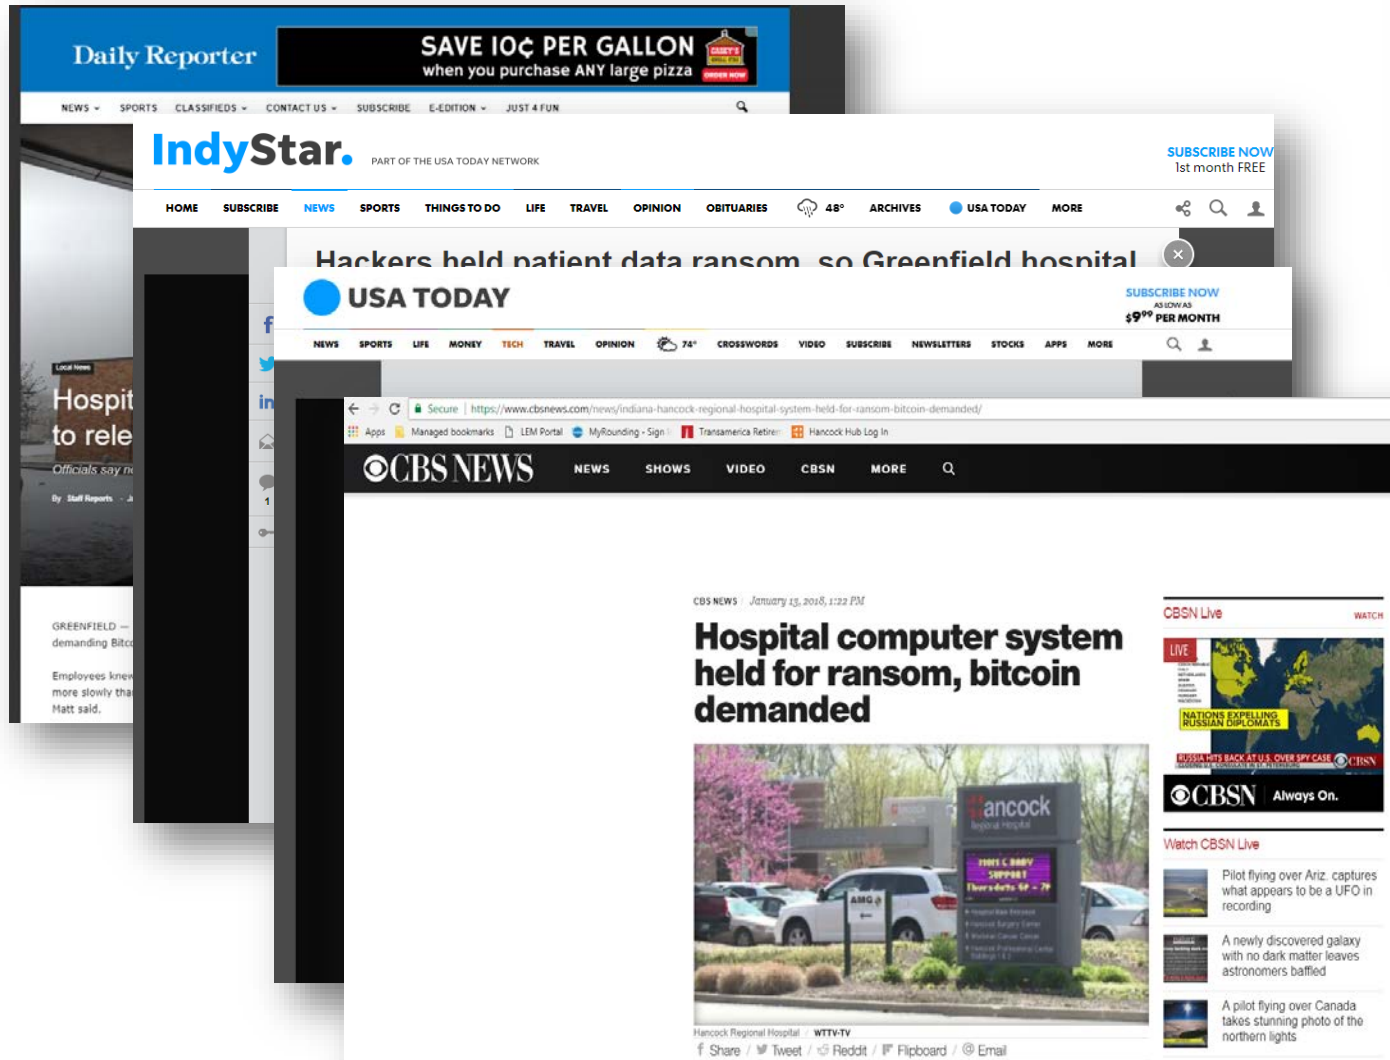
Daily Reporter

SAVE 10¢ PER GALLON
when you purchase ANY large pizza
ORDER NOW

NEWS SPORTS CLASSIFIEDS CONTACT US SUBSCRIBE E-EDITION JUST 4 FUN

Local News
Hospit
to rele
Officials say n
By Staff Reports

GREENFIELD — demanding Bitco

Employees knew more slowly tha Matt said.

IndyStar.
PART OF THE USA TODAY NETWORK
SUBSCRIBE NOW
1st month FREE

HOME SUBSCRIBE NEWS SPORTS THINGS TO DO LIFE TRAVEL OPINION OBITUARIES 48° ARCHIVES USA TODAY MORE

Hackers held patient data ransom, so Greenfield hospital

USA TODAY
SUBSCRIBE NOW
AS LOW AS
$9.99 PER MONTH

NEWS SPORTS LIFE MONEY TECH TRAVEL OPINION 74° CROSSWORDS VIDEO SUBSCRIBE NEWSLETTERS STOCKS APPS MORE

Secure | https://www.cbsnews.com/news/indiana-hancock-regional-hospital-system-held-for-ransom-bitcoin-demanded/
Apps Managed bookmarks LEM Portal MyRounding - Sign Transamerica Retirer Hancock Hub Log In

CBS NEWS NEWS SHOWS VIDEO CBSN MORE

CBS NEWS January 13, 2018, 1:22 PM
Hospital computer system held for ransom, bitcoin demanded

Hancock
Regional Hospital
Hancock Regional Hospital | WTTV-TV
Share / Tweet / Reddit / Flipboard / Email

CBSN Live WATCH
LIVE
NATIONS EXPELLING RUSSIAN DIPLOMATS
RUSSIA HITS BACK AT U.S. OVER SPY CASE
CBSN Always On.

Watch CBSN Live
Pilot flying over Ariz. captures what appears to be a UFO in recording
A newly discovered galaxy with no dark matter leaves astronomers baffled
A pilot flying over Canada takes stunning photo of the northern lights